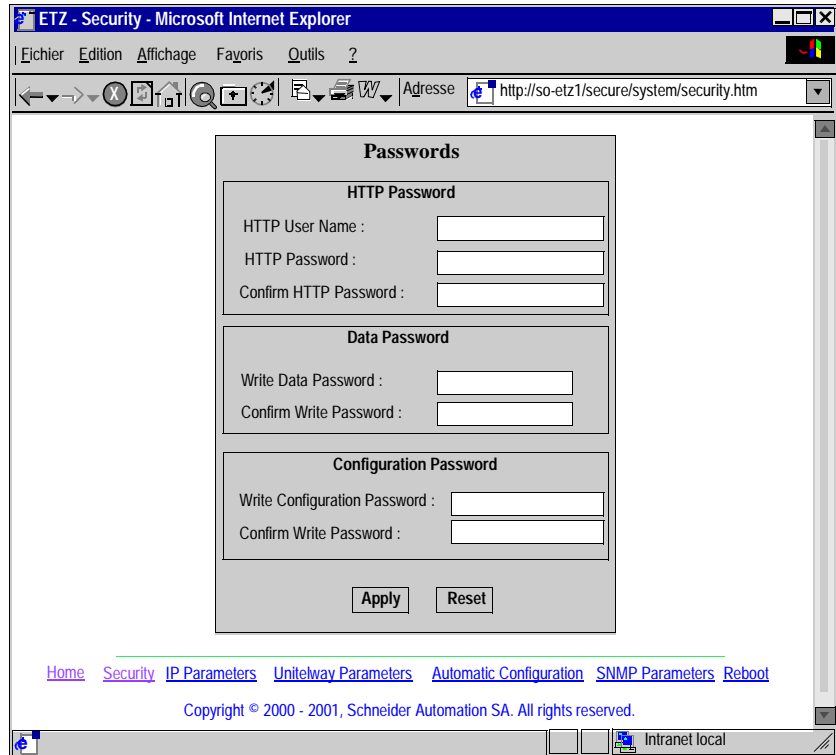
ETZ - Security - Microsoft Internet Explorer

Fichier Edition Affichage Favoris Outils ?

Adresse http://so-etz1/secure/system/security.htm

Passwords

HTTP Password

HTTP User Name :

HTTP Password :

Confirm HTTP Password :

Data Password

Write Data Password :

Confirm Write Password :

Configuration Password

Write Configuration Password :

Confirm Write Password :

Apply Reset

Home Security IP Parameters Unitelway Parameters Automatic Configuration SNMP Parameters Reboot

Copyright © 2000 - 2001, Schneider Automation SA. All rights reserved.

Intranet local